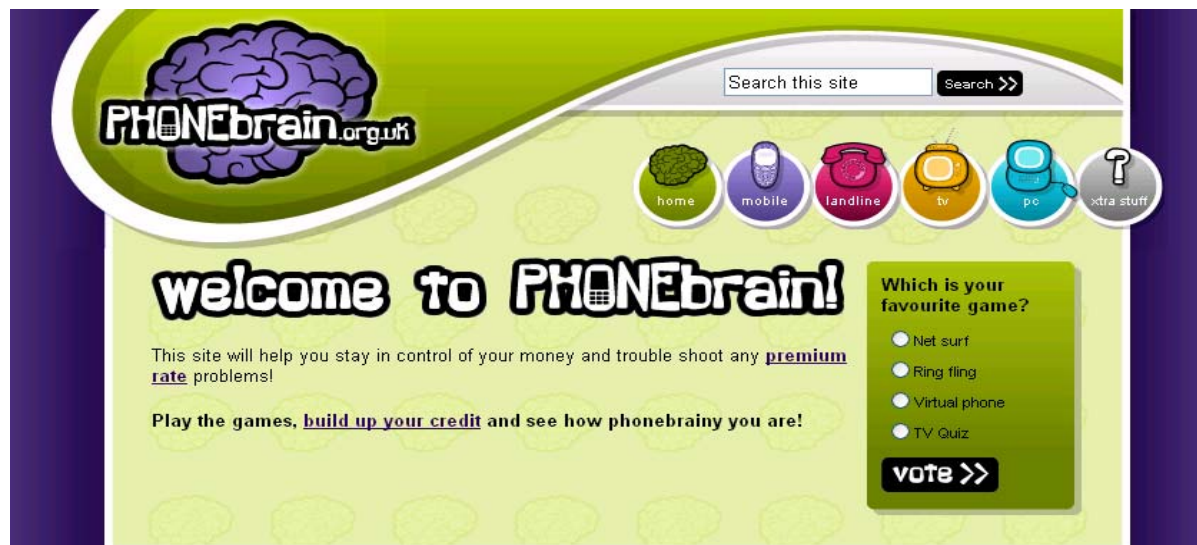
PHONEbrain.org.uk

Search this site Search >>

home mobile landline tv pc xtra stuff

welcome to PHONEbrain!

This site will help you stay in control of your money and trouble shoot any premium rate problems!

Play the games, build up your credit and see how phonebrainy you are!

Which is your favourite game?

Net surf

Ring fling

Virtual phone

TV Quiz

vote >>